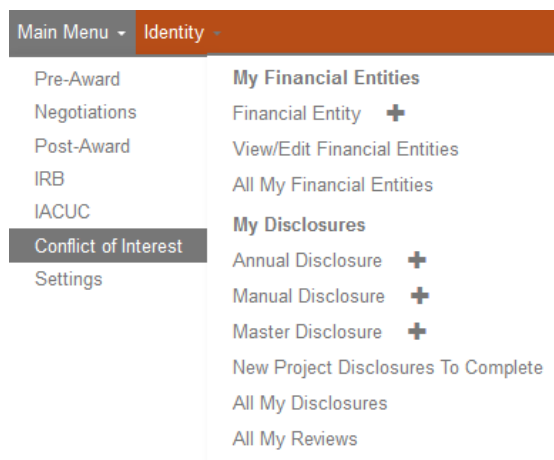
Main Menu Identity

Pre-Award
Negotiations
Post-Award
IRB
IACUC
Conflict of Interest
Settings

My Financial Entities
Financial Entity
View/Edit Financial Entities
All My Financial Entities

My Disclosures
Annual Disclosure
Manual Disclosure
Master Disclosure
New Project Disclosures To Complete
All My Disclosures
All My Reviews